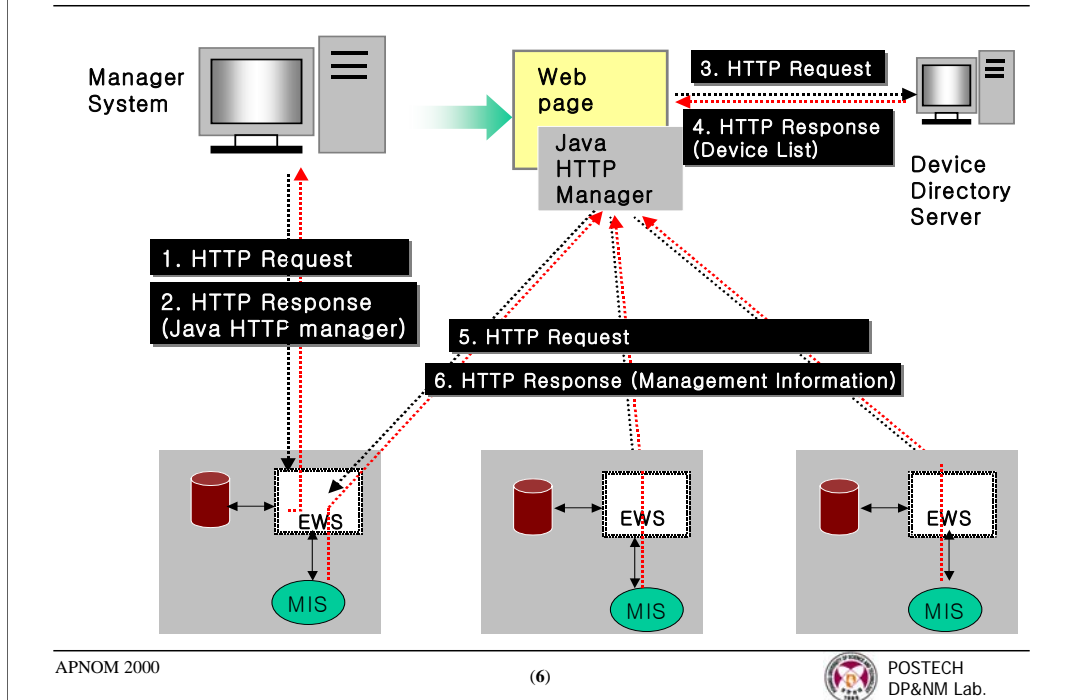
Manager System

Web page

Java HTTP Manager

3. HTTP Request

4. HTTP Response (Device List)

Device Directory Server

1. HTTP Request

2. HTTP Response (Java HTTP manager)

5. HTTP Request

6. HTTP Response (Management Information)

EWS

MIS

EWS

MIS

EWS

MIS

APNOM 2000

(6)

POSTECH
DP&NM Lab.